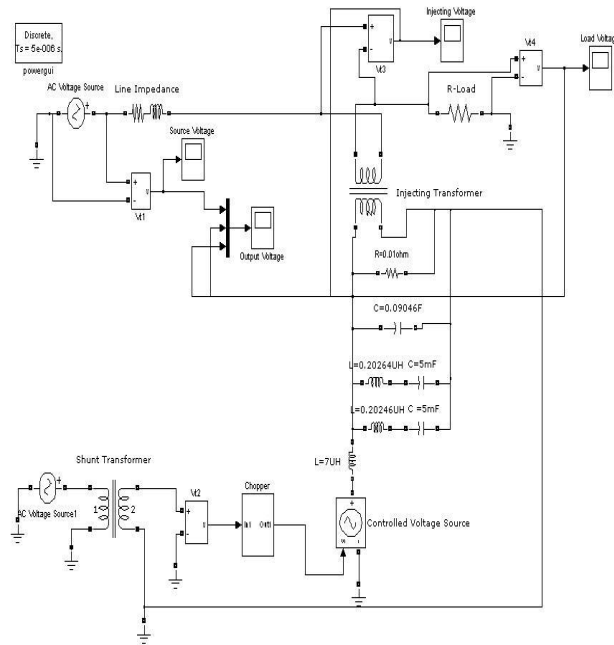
Discrete,
Ts = 5e-006 s.

powergui

AC Voltage Source

Line Impedance

Source Voltage

Vt1

Output Voltage

Vt3

Injecting Voltage

Vt4

Load Voltag

R-Load

Injecting Transformer

R=0.01ohm

C=0.09046F

L=0.20264UH C=5mF

L=0.20246UH C =5mF

L=7UH

Shunt Transformer

AC Voltage Source1

1

2

Vt2

Chopper

In1 Out1

Controlled Voltage Source